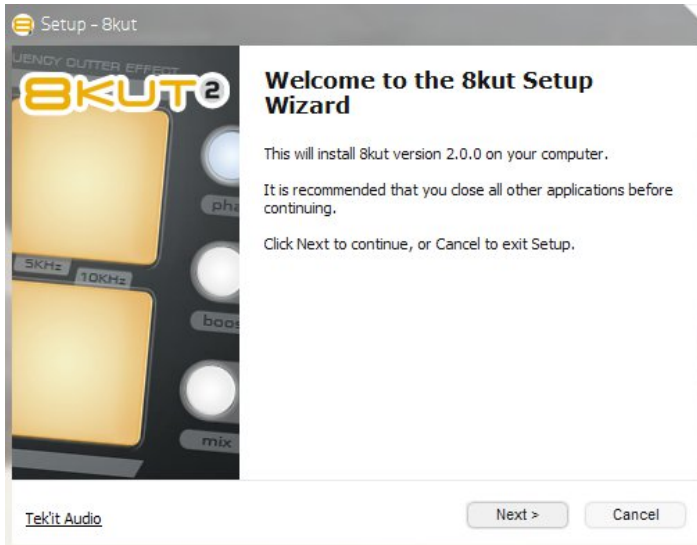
Setup - 8kut

UENCY CUTTER EFFECT

8KUT2

pha

5KHz

10KHz

boos

mix

Welcome to the 8kut Setup Wizard

This will install 8kut version 2.0.0 on your computer.

It is recommended that you close all other applications before continuing.

Click Next to continue, or Cancel to exit Setup.

Tek'it Audio

Next >

Cancel